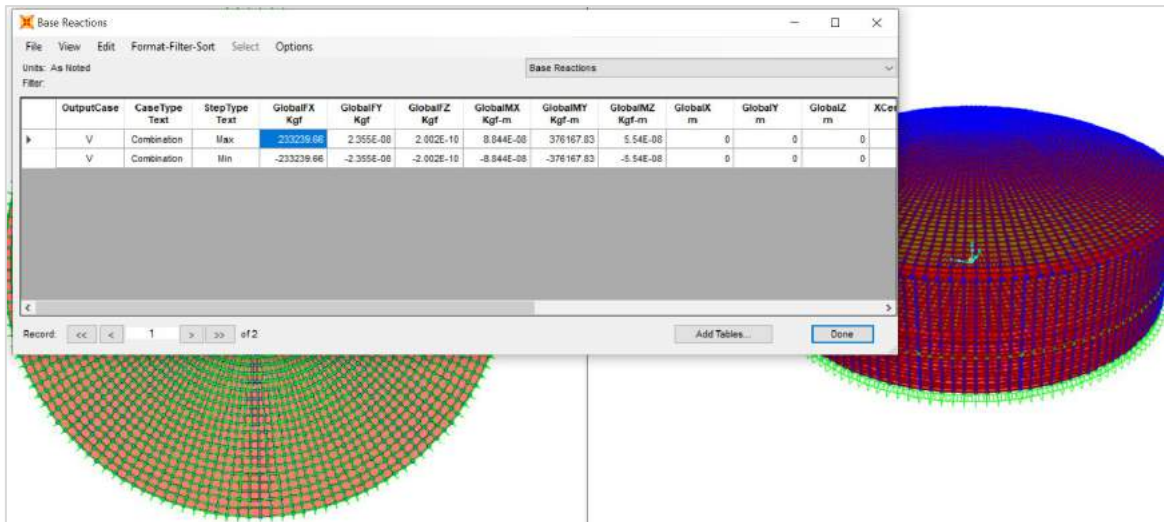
Base Reactions

File View Edit Format-Filter-Sort Select Options

Units: As Noted

Filter:

Base Reactions

| | OutputCase | CaseType Text | StepType Text | GlobalFX Kgf | GlobalFY Kgf | GlobalFZ Kgf | GlobalMX Kgf-m | GlobalMY Kgf-m | GlobalMZ Kgf-m | GlobalX m | GlobalY m | GlobalZ m | XCe |
|---|---|---|---|---|---|---|---|---|---|---|---|---|---|
| ▸ | V | Combination | Max | 233239.66 | 2.355E-08 | 2.002E-10 | 8.844E-08 | 376167.83 | 5.54E-08 | 0 | 0 | 0 | |
| | V | Combination | Min | -233239.66 | -2.355E-08 | -2.002E-10 | -8.844E-08 | -376167.83 | -5.54E-08 | 0 | 0 | 0 | |

Record: << < 1 > >> of 2

Add Tables...

Done